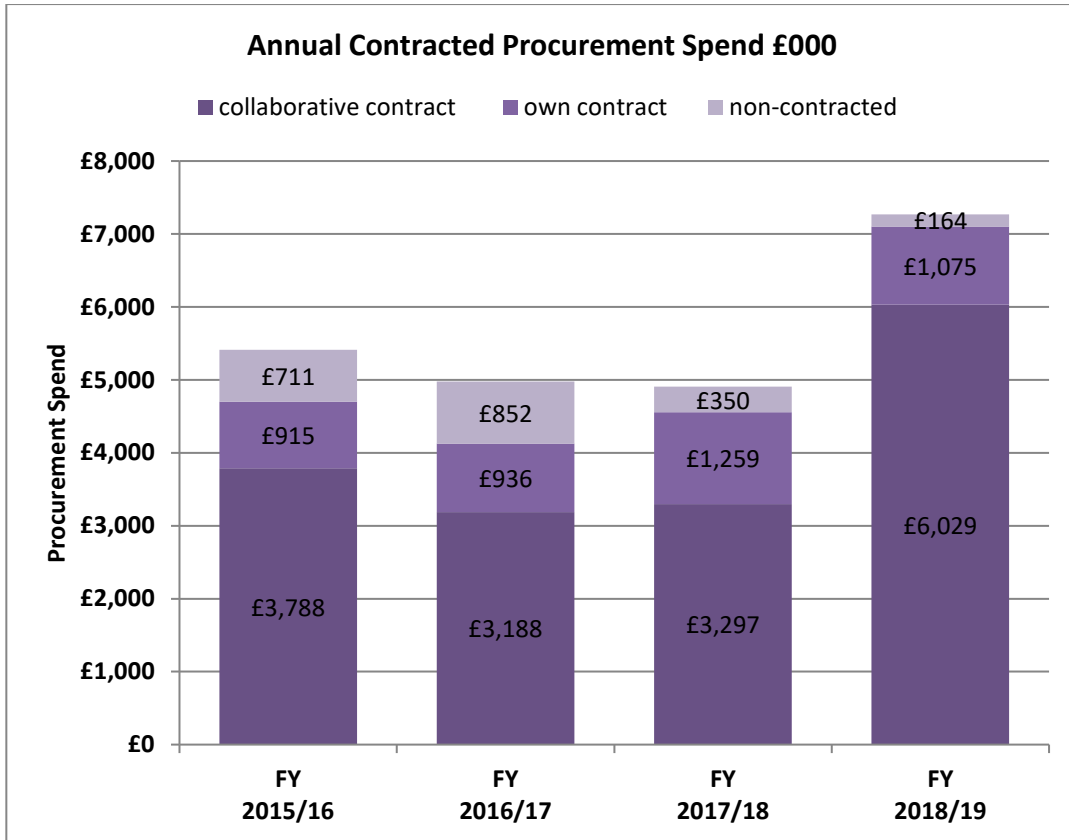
Annual Contracted Procurement Spend £000

collaborative contract own contract non-contracted

Procurement Spend

£8,000
£7,000
£6,000
£5,000
£4,000
£3,000
£2,000
£1,000
£0

£711
£915
£3,788

£852
£936
£3,188

£350
£1,259
£3,297

£164
£1,075
£6,029

FY 2015/16
FY 2016/17
FY 2017/18
FY 2018/19